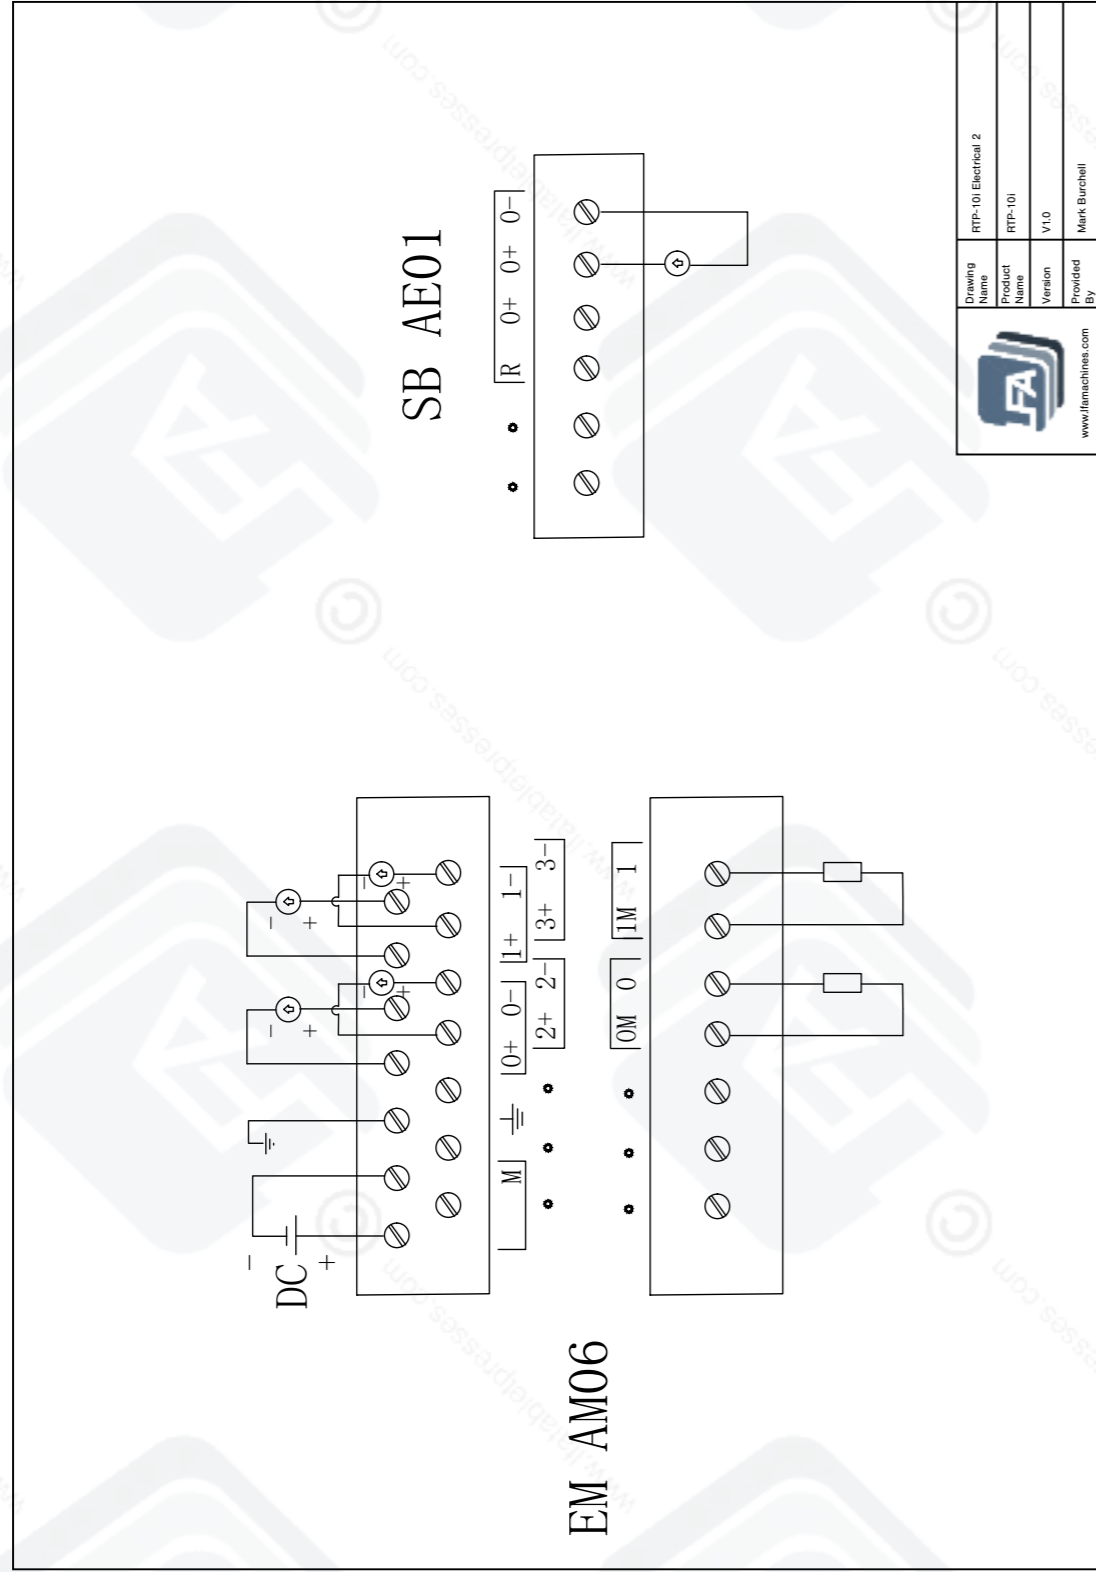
SB AE01

R 0+ 0+ 0−

EM AM06

DC

M

0+ 0− 1+ 1−

2+ 2− 3+ 3−

0M 0 1M 1

| Drawing Name | RTP-10i Electrical 2 |
|---|---|
| Product Name | RTP-10i |
| Version | V1.0 |
| Provided By | Mark Burchell |

www.lfamachines.com

www.lfalabelpresses.com